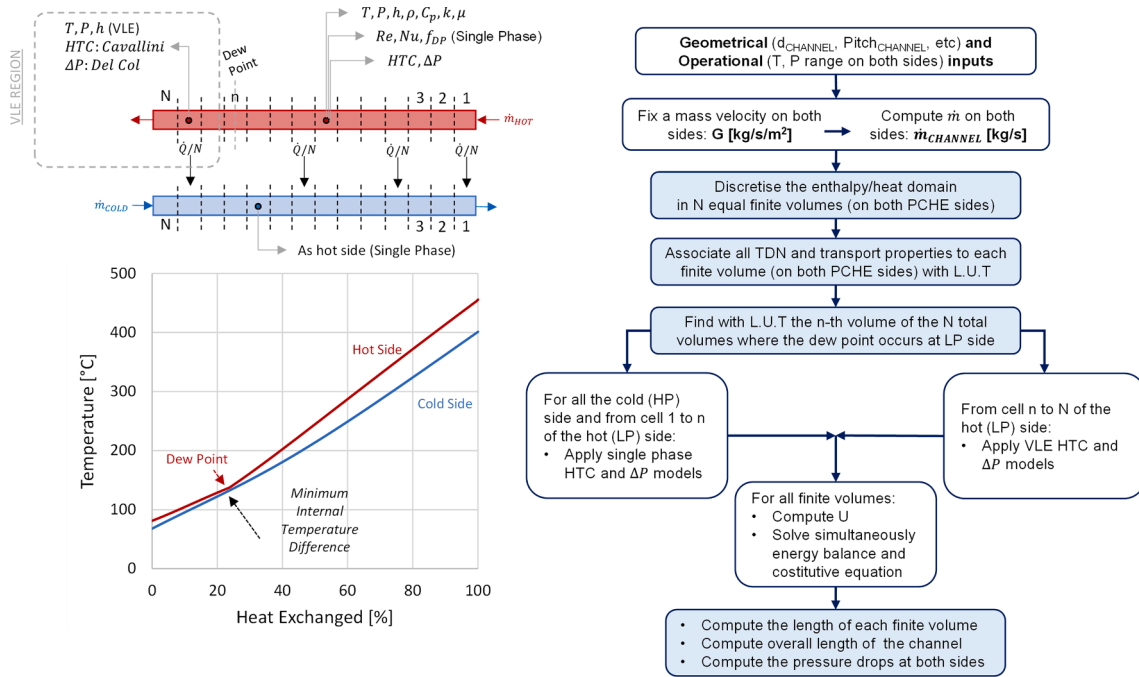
VLE REGION

$T, P, h$ (VLE)
$HTC: Cavallini$
$\Delta P: Del\ Col$

Dew Point

$T, P, h, \rho, C_p, k, \mu$
$Re, Nu, f_{DP}$ (Single Phase)
$HTC, \Delta P$

N n 3 2 1

$\dot{m}_{HOT}$

$\dot{Q}/N$ $\dot{Q}/N$ $\dot{Q}/N$ $\dot{Q}/N$

$\dot{m}_{COLD}$

N 3 2 1

As hot side (Single Phase)

Temperature [°C]

500
400
300
200
100
0

Hot Side
Cold Side
Dew Point
Minimum Internal Temperature Difference

0 20 40 60 80 100
Heat Exchanged [%]

Geometrical (d$_{CHANNEL}$, Pitch$_{CHANNEL}$, etc) and Operational (T, P range on both sides) inputs

Fix a mass velocity on both sides: G [kg/s/m$^2$]

Compute $\dot{m}$ on both sides: $\dot{m}_{CHANNEL}$ [kg/s]

Discretise the enthalpy/heat domain in N equal finite volumes (on both PCHE sides)

Associate all TDN and transport properties to each finite volume (on both PCHE sides) with L.U.T

Find with L.U.T the n-th volume of the N total volumes where the dew point occurs at LP side

For all the cold (HP) side and from cell 1 to n of the hot (LP) side:
• Apply single phase HTC and $\Delta P$ models

From cell n to N of the hot (LP) side:
• Apply VLE HTC and $\Delta P$ models

For all finite volumes:
• Compute U
• Solve simultaneously energy balance and costitutive equation

• Compute the length of each finite volume
• Compute overall length of the channel
• Compute the pressure drops at both sides